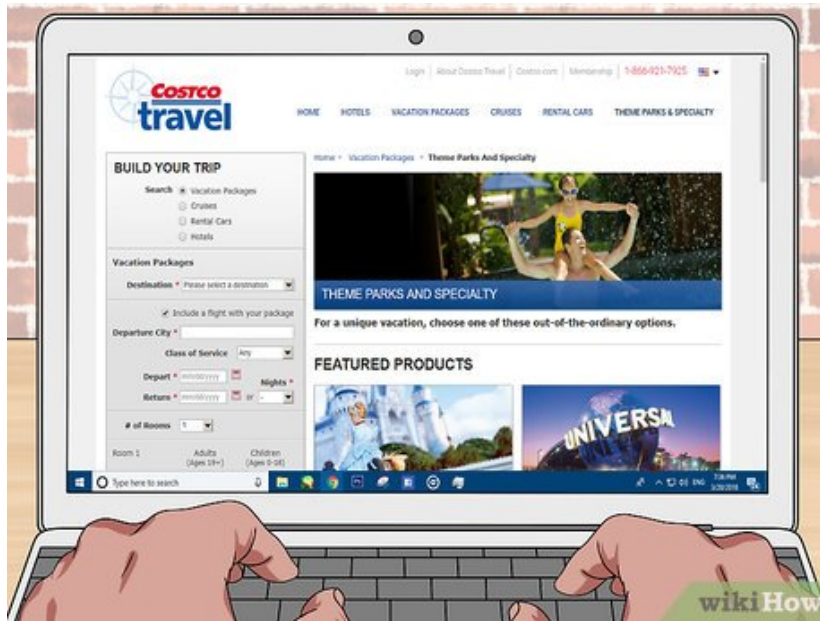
Login | About Costco Travel | Costco.com | Membership | 1-866-921-7925

COSTCO travel

HOME HOTELS VACATION PACKAGES CRUISES RENTAL CARS THEME PARKS & SPECIALTY

BUILD YOUR TRIP

Search Vacation Packages
Cruises
Rental Cars
Hotels

Vacation Packages

Destination * Please select a destination

Include a flight with your package

Departure City *

Class of Service Any

Depart * mm/dd/yyyy

Nights *

Return * mm/dd/yyyy or

# of Rooms 1

Room 1 Adults (Ages 19+) Children (Ages 0-18)

Home > Vacation Packages > Theme Parks And Specialty

THEME PARKS AND SPECIALTY

For a unique vacation, choose one of these out-of-the-ordinary options.

FEATURED PRODUCTS

UNIVERSAL

Type here to search

ENG 7:36 PM 3/20/2018

wikiHow